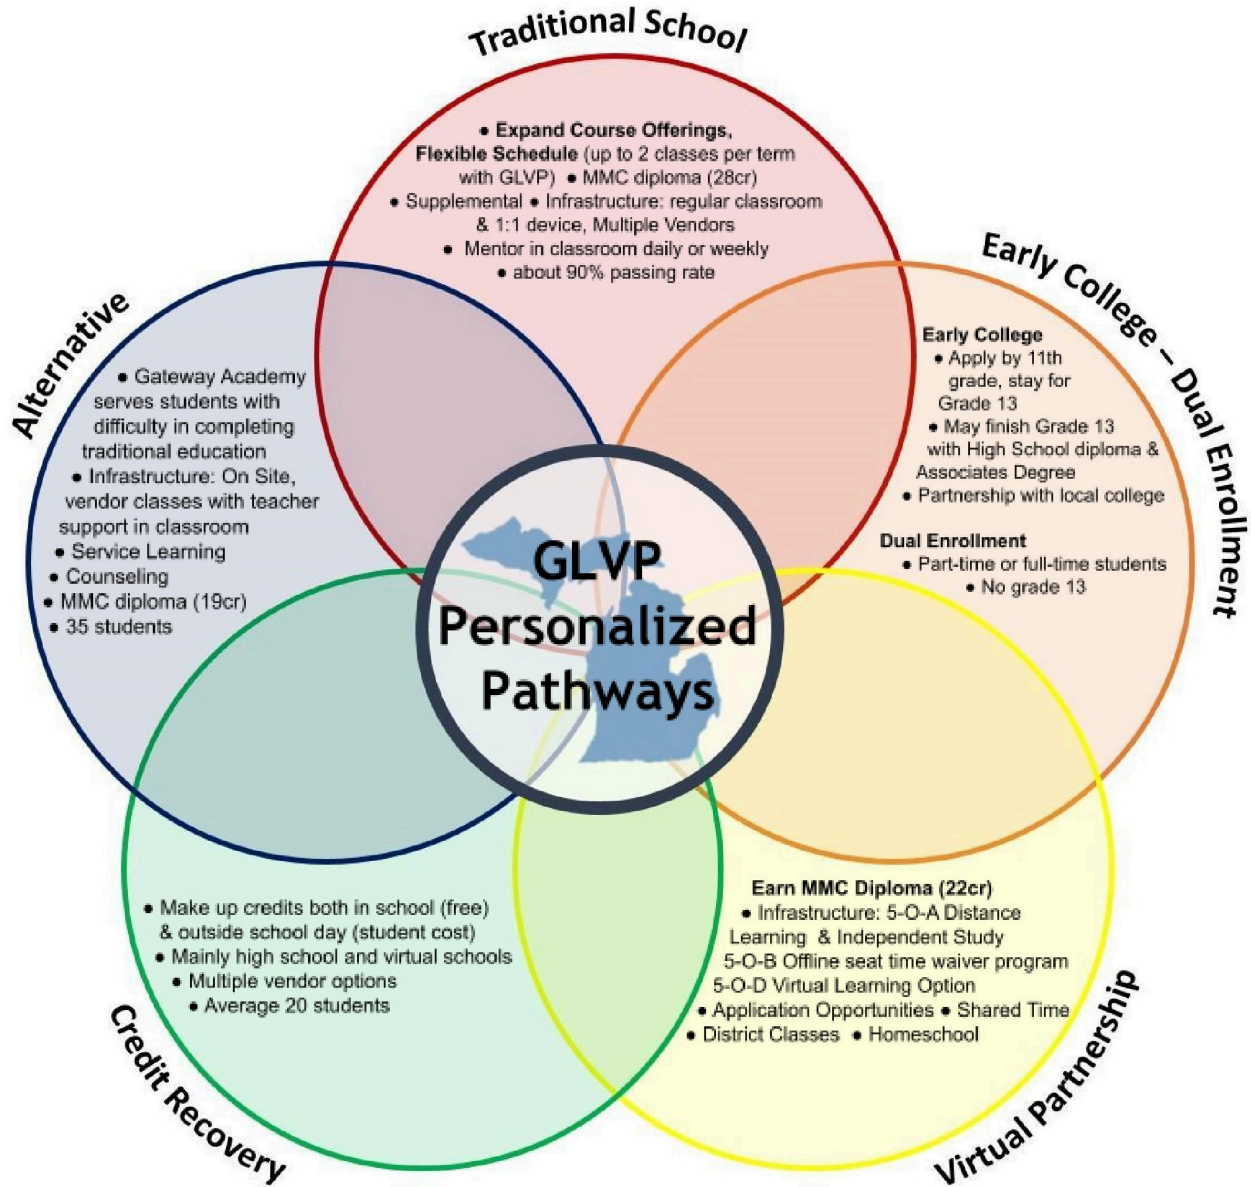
Traditional School

• Expand Course Offerings, Flexible Schedule (up to 2 classes per term with GLVP) • MMC diploma (28cr) • Supplemental • Infrastructure: regular classroom & 1:1 device, Multiple Vendors • Mentor in classroom daily or weekly • about 90% passing rate

Early College – Dual Enrollment

Early College
• Apply by 11th grade, stay for Grade 13
• May finish Grade 13 with High School diploma & Associates Degree
• Partnership with local college

Dual Enrollment
• Part-time or full-time students
• No grade 13

Alternative

• Gateway Academy serves students with difficulty in completing traditional education
• Infrastructure: On Site, vendor classes with teacher support in classroom
• Service Learning
• Counseling
• MMC diploma (19cr)
• 35 students

GLVP Personalized Pathways

Credit Recovery

• Make up credits both in school (free) & outside school day (student cost)
• Mainly high school and virtual schools
• Multiple vendor options
• Average 20 students

Virtual Partnership

Earn MMC Diploma (22cr)
• Infrastructure: 5-O-A Distance Learning & Independent Study
5-O-B Offline seat time waiver program
5-O-D Virtual Learning Option
• Application Opportunities • Shared Time
• District Classes • Homeschool